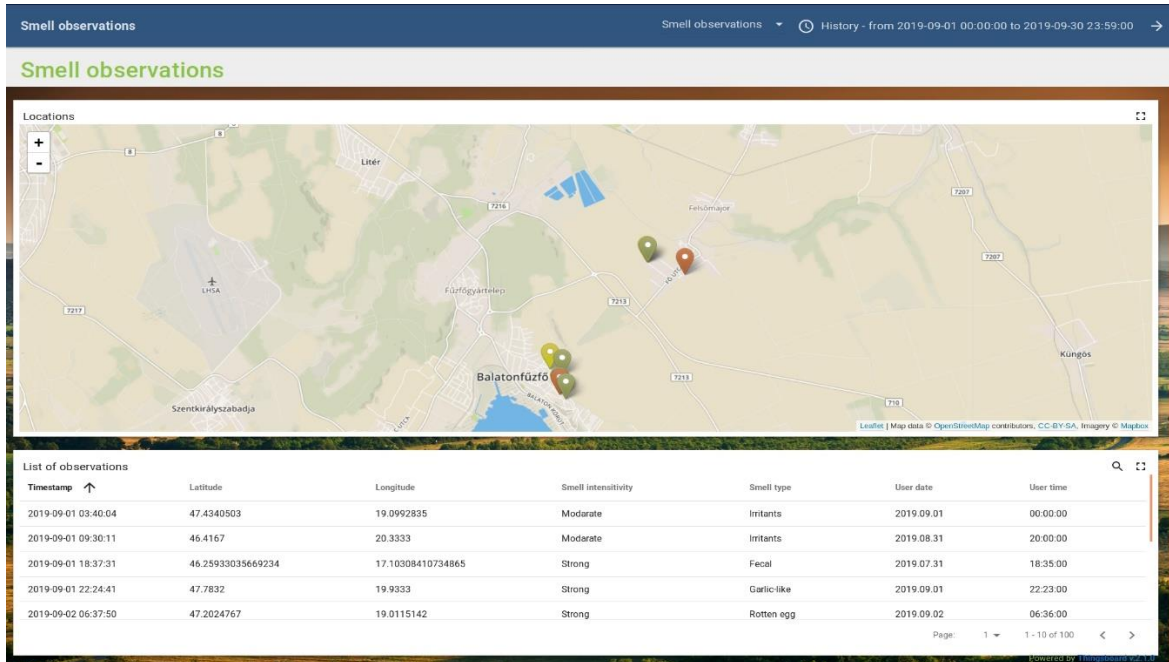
Smell observations

Smell observations ▾ History - from 2019-09-01 00:00:00 to 2019-09-30 23:59:00 →

Smell observations

Locations

+
-

8
8
Litér
7216
Felsőmajor
7207
7207
LHSA
Fűzfőgyártelep
7213
7217
Küngös
Balatonfűzfő
7213
Szentkirályszabadja
710

Leaflet | Map data © OpenStreetMap contributors, CC-BY-SA, Imagery © Mapbox

List of observations

| Timestamp ↑ | Latitude | Longitude | Smell intensitivity | Smell type | User date | User time |
|---|---|---|---|---|---|---|
| 2019-09-01 03:40:04 | 47.4340503 | 19.0992835 | Modarate | Irritants | 2019.09.01 | 00:00:00 |
| 2019-09-01 09:30:11 | 46.4167 | 20.3333 | Modarate | Irritants | 2019.08.31 | 20:00:00 |
| 2019-09-01 18:37:31 | 46.25933035669234 | 17.10308410734865 | Strong | Fecal | 2019.07.31 | 18:35:00 |
| 2019-09-01 22:24:41 | 47.7832 | 19.9333 | Strong | Garlic-like | 2019.09.01 | 22:23:00 |
| 2019-09-02 06:37:50 | 47.2024767 | 19.0115142 | Strong | Rotten egg | 2019.09.02 | 06:36:00 |

Page: 1 ▾ 1 - 10 of 100

Powered by Thingsboard v2.1.0